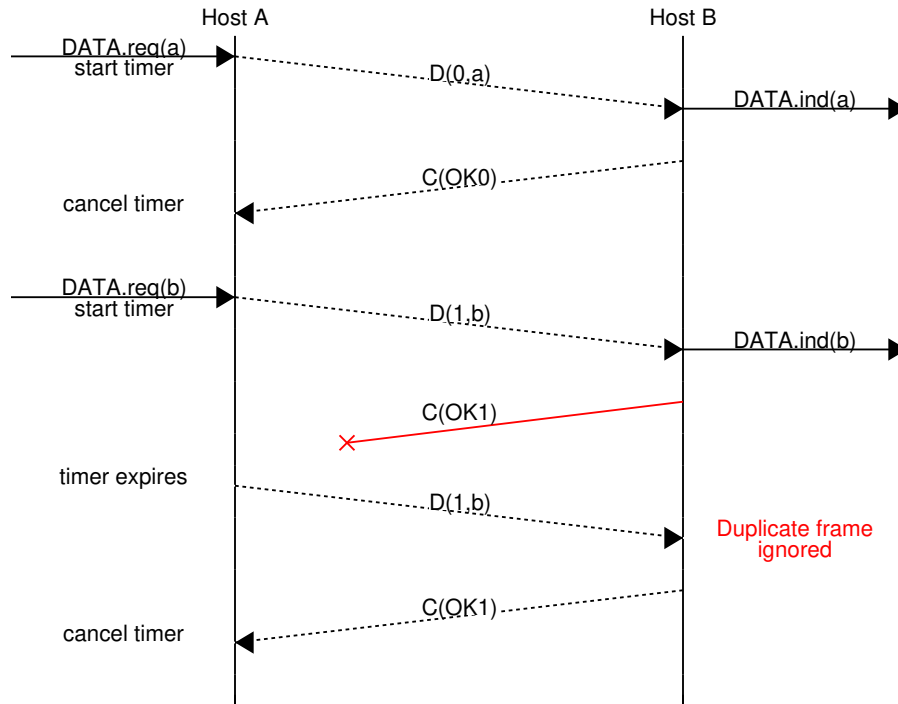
Host A

Host B

DATA.req(a)
start timer

D(0,a)

DATA.ind(a)

C(OK0)

cancel timer

DATA.req(b)
start timer

D(1,b)

DATA.ind(b)

C(OK1)

timer expires

D(1,b)

Duplicate frame ignored

C(OK1)

cancel timer